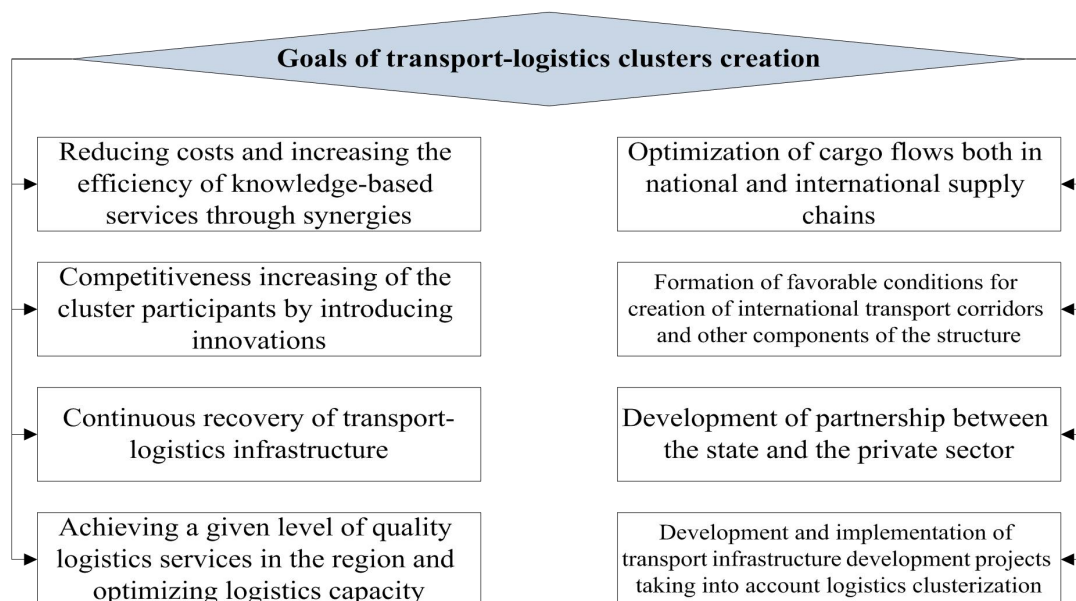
Goals of transport-logistics clusters creation

Reducing costs and increasing the efficiency of knowledge-based services through synergies

Competitiveness increasing of the cluster participants by introducing innovations

Continuous recovery of transport-logistics infrastructure

Achieving a given level of quality logistics services in the region and optimizing logistics capacity

Optimization of cargo flows both in national and international supply chains

Formation of favorable conditions for creation of international transport corridors and other components of the structure

Development of partnership between the state and the private sector

Development and implementation of transport infrastructure development projects taking into account logistics clusterization